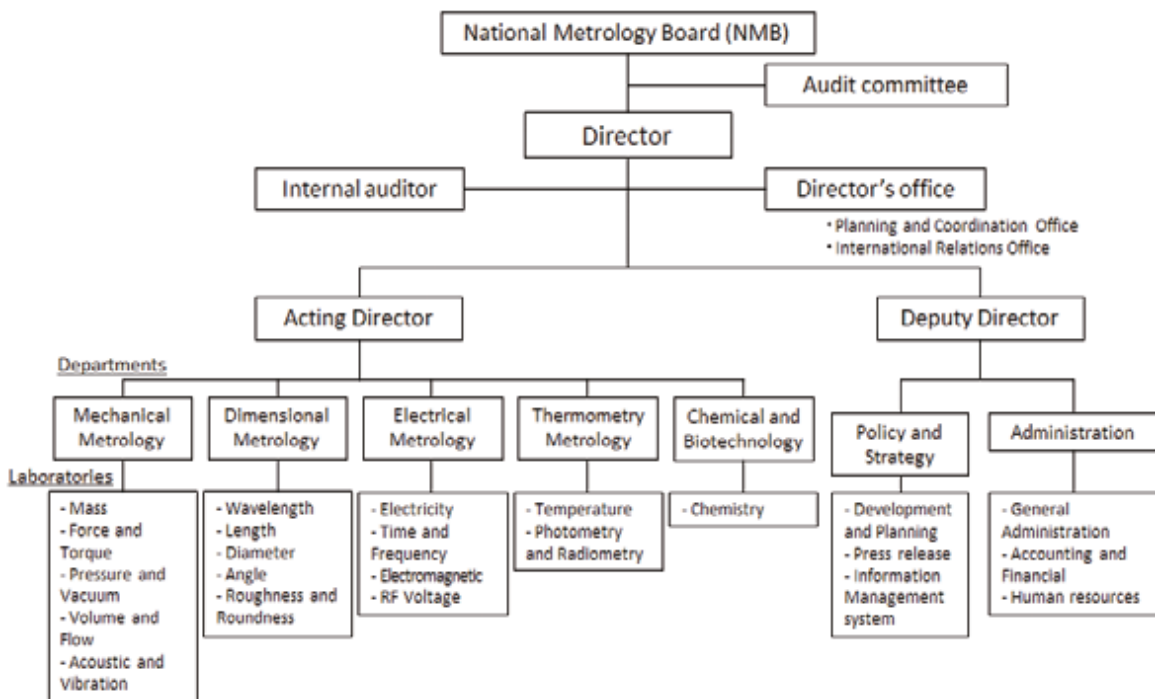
National Metrology Board (NMB)

Audit committee

Director

Internal auditor

Director's office

• Planning and Coordination Office
• International Relations Office

Acting Director

Deputy Director

Departments

Mechanical Metrology

Dimensional Metrology

Electrical Metrology

Thermometry Metrology

Chemical and Biotechnology

Policy and Strategy

Administration

Laboratories

- Mass
- Force and Torque
- Pressure and Vacuum
- Volume and Flow
- Acoustic and Vibration

- Wavelength
- Length
- Diameter
- Angle
- Roughness and Roundness

- Electricity
- Time and Frequency
- Electromagnetic
- RF Voltage

- Temperature
- Photometry and Radiometry

- Chemistry

- Development and Planning
- Press release
- Information Management system

- General Administration
- Accounting and Financial
- Human resources